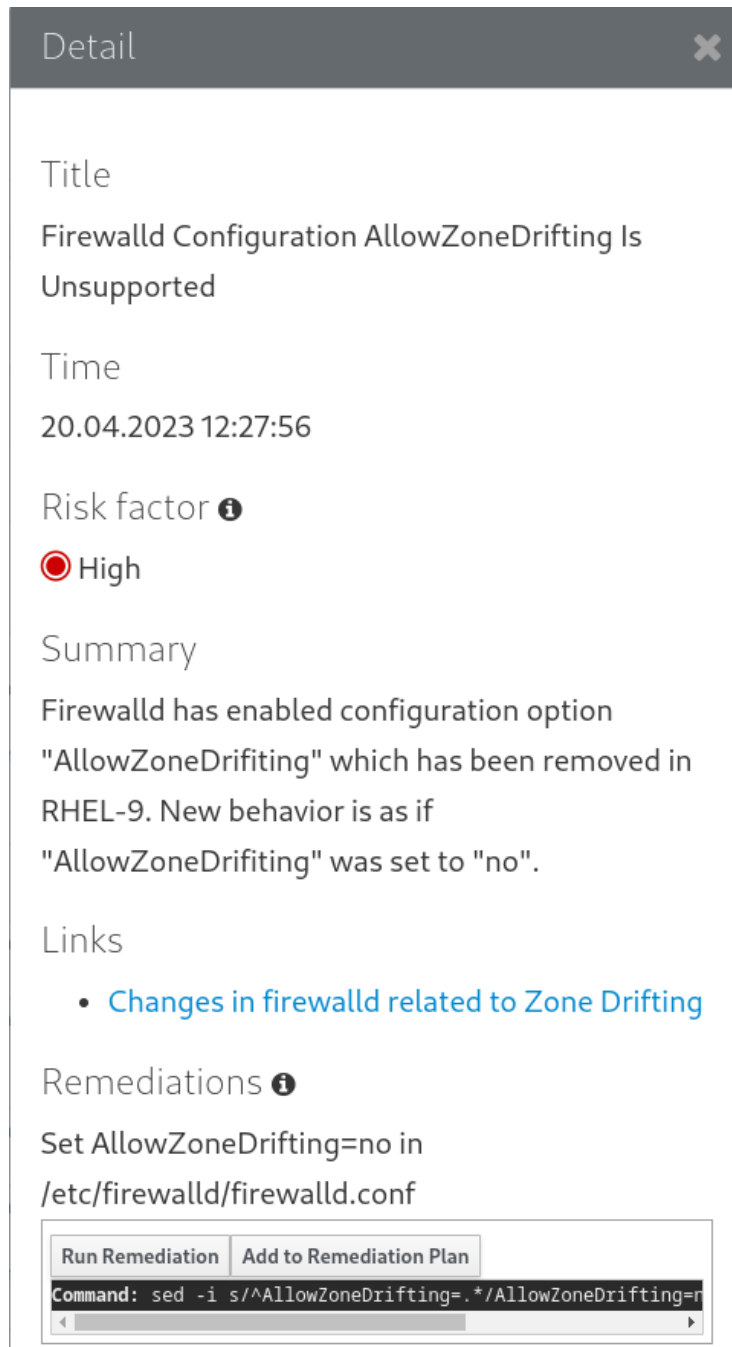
Detail

Title

Firewalld Configuration AllowZoneDrifting Is Unsupported

Time

20.04.2023 12:27:56

Risk factor

High

Summary

Firewalld has enabled configuration option "AllowZoneDrifiting" which has been removed in RHEL-9. New behavior is as if "AllowZoneDrifiting" was set to "no".

Links

• Changes in firewalld related to Zone Drifting

Remediations

Set AllowZoneDrifting=no in /etc/firewalld/firewalld.conf

Run Remediation | Add to Remediation Plan

Command: sed -i s/^AllowZoneDrifting=.*/AllowZoneDrifting=n